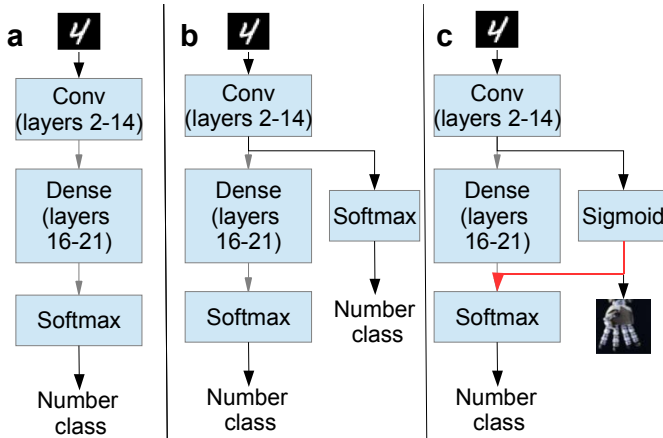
a
4
Conv (layers 2-14)
Dense (layers 16-21)
Softmax
Number class

b
4
Conv (layers 2-14)
Dense (layers 16-21)
Softmax
Softmax
Number class
Number class

c
4
Conv (layers 2-14)
Dense (layers 16-21)
Sigmoid
Softmax
Number class